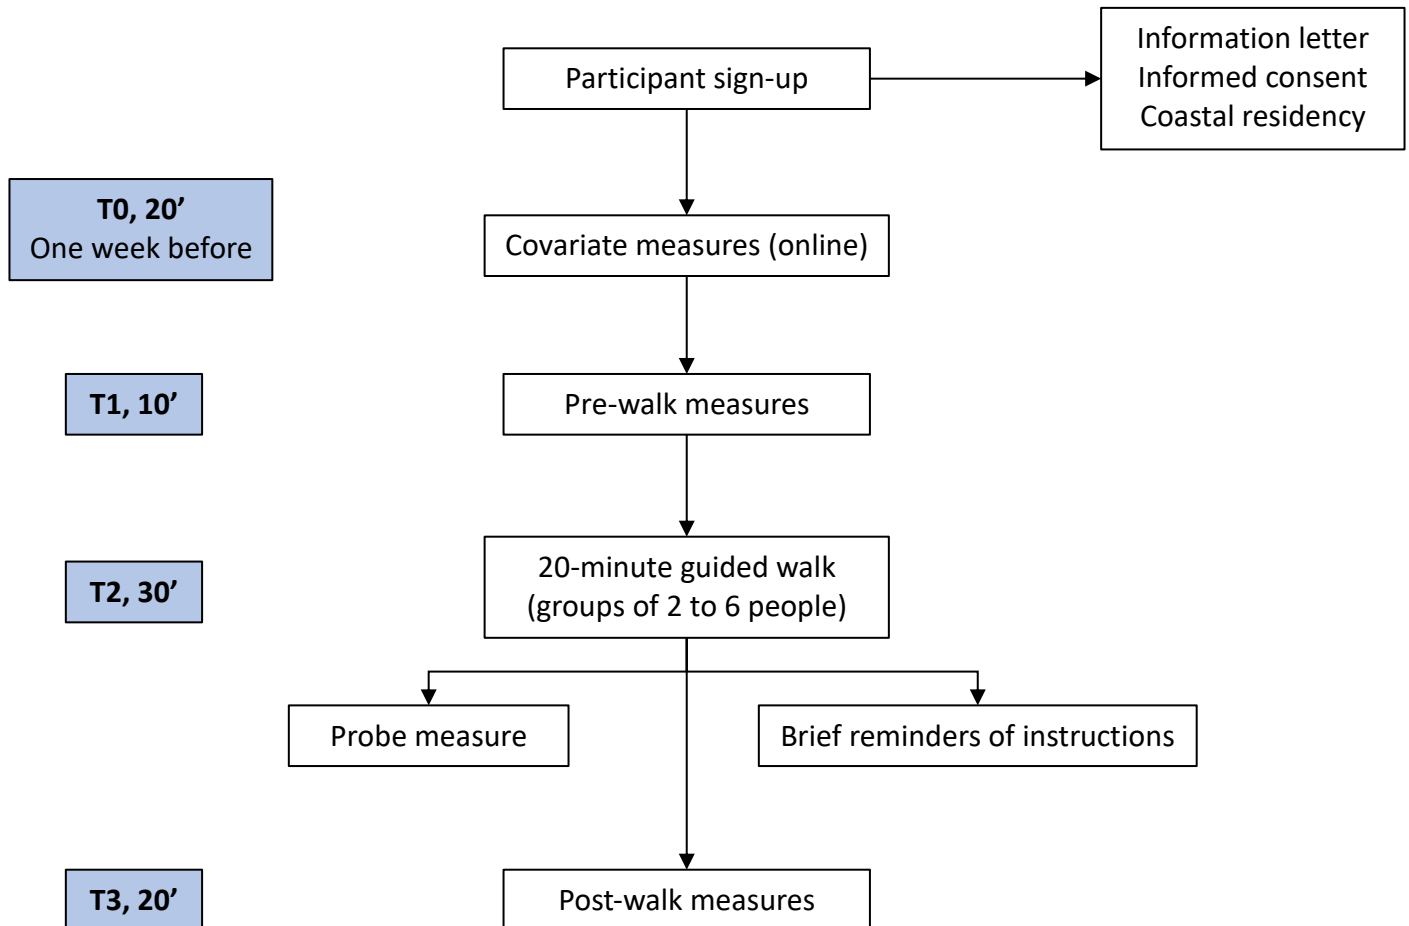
Participant sign-up

Information letter
Informed consent
Coastal residency

T0, 20’
One week before

Covariate measures (online)

T1, 10’

Pre-walk measures

T2, 30’

20-minute guided walk
(groups of 2 to 6 people)

Probe measure

Brief reminders of instructions

T3, 20’

Post-walk measures